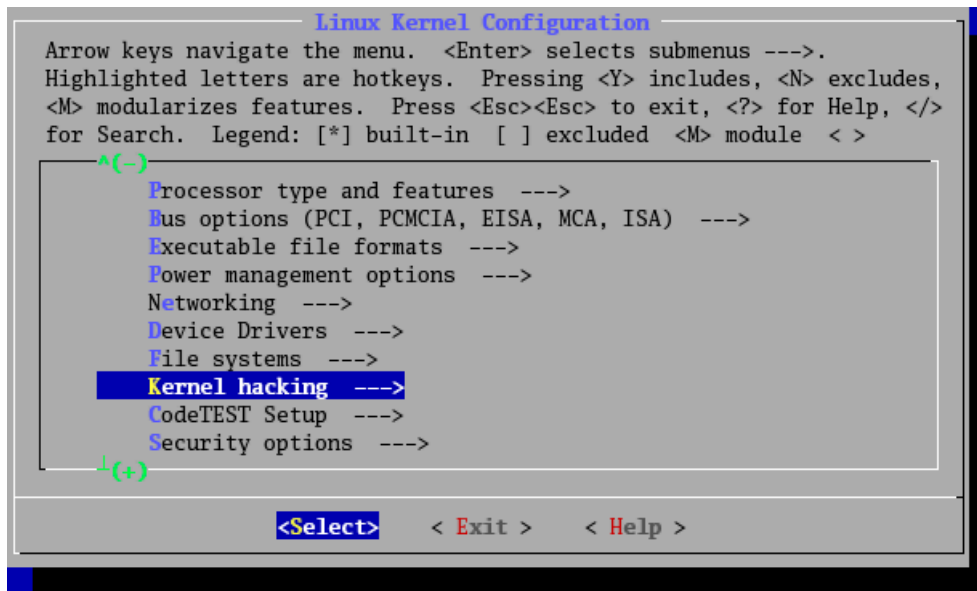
Linux Kernel Configuration

Arrow keys navigate the menu. <Enter> selects submenus --->. Highlighted letters are hotkeys. Pressing <Y> includes, <N> excludes, <M> modularizes features. Press <Esc><Esc> to exit, <?> for Help, </> for Search. Legend: [*] built-in [ ] excluded <M> module < >

^(-)

Processor type and features --->
Bus options (PCI, PCMCIA, EISA, MCA, ISA) --->
Executable file formats --->
Power management options --->
Networking --->
Device Drivers --->
File systems --->
Kernel hacking --->
CodeTEST Setup --->
Security options --->

v(+)

<Select> < Exit > < Help >